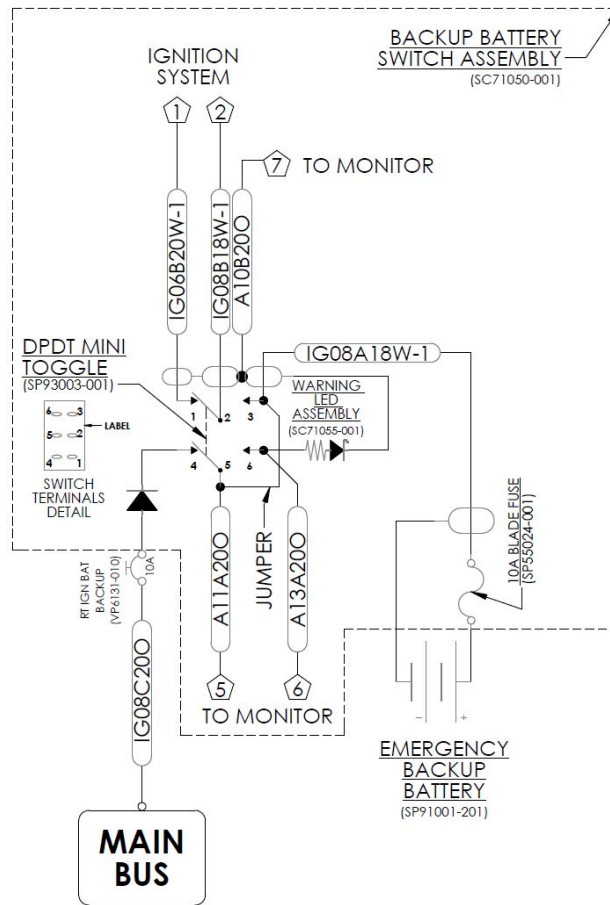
BACKUP BATTERY SWITCH ASSEMBLY
(SC71050-001)

IGNITION SYSTEM

1

2

7 TO MONITOR

IG06B20W-1

IG08B18W-1

A10B20O

DPDT MINI TOGGLE
(SP93003-001)

IG08A18W-1

WARNING LED ASSEMBLY
(SC71055-001)

6 3
5 2
4 1
LABEL

SWITCH TERMINALS DETAIL

1
2
3
4
5
6

RT IGN BAT BACKUP
(VP6131-010)

10A

A11A20O

JUMPER

A13A20O

10A BLADE FUSE
(SP55024-001)

IG08C20O

5

6

TO MONITOR

-
+

EMERGENCY BACKUP BATTERY
(SP91001-201)

MAIN BUS